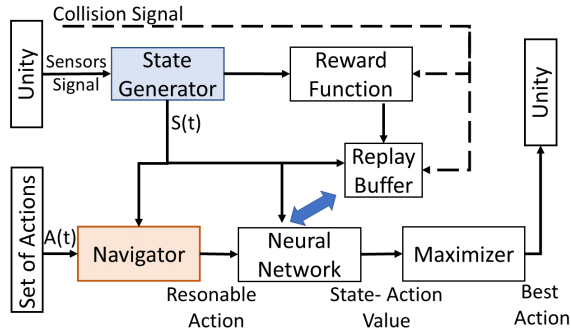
Collision Signal

Unity

Sensors Signal

State Generator

Reward Function

Unity

S(t)

Replay Buffer

Set of Actions

A(t)

Navigator

Neural Network

Maximizer

Resonable Action

State- Action Value

Best Action